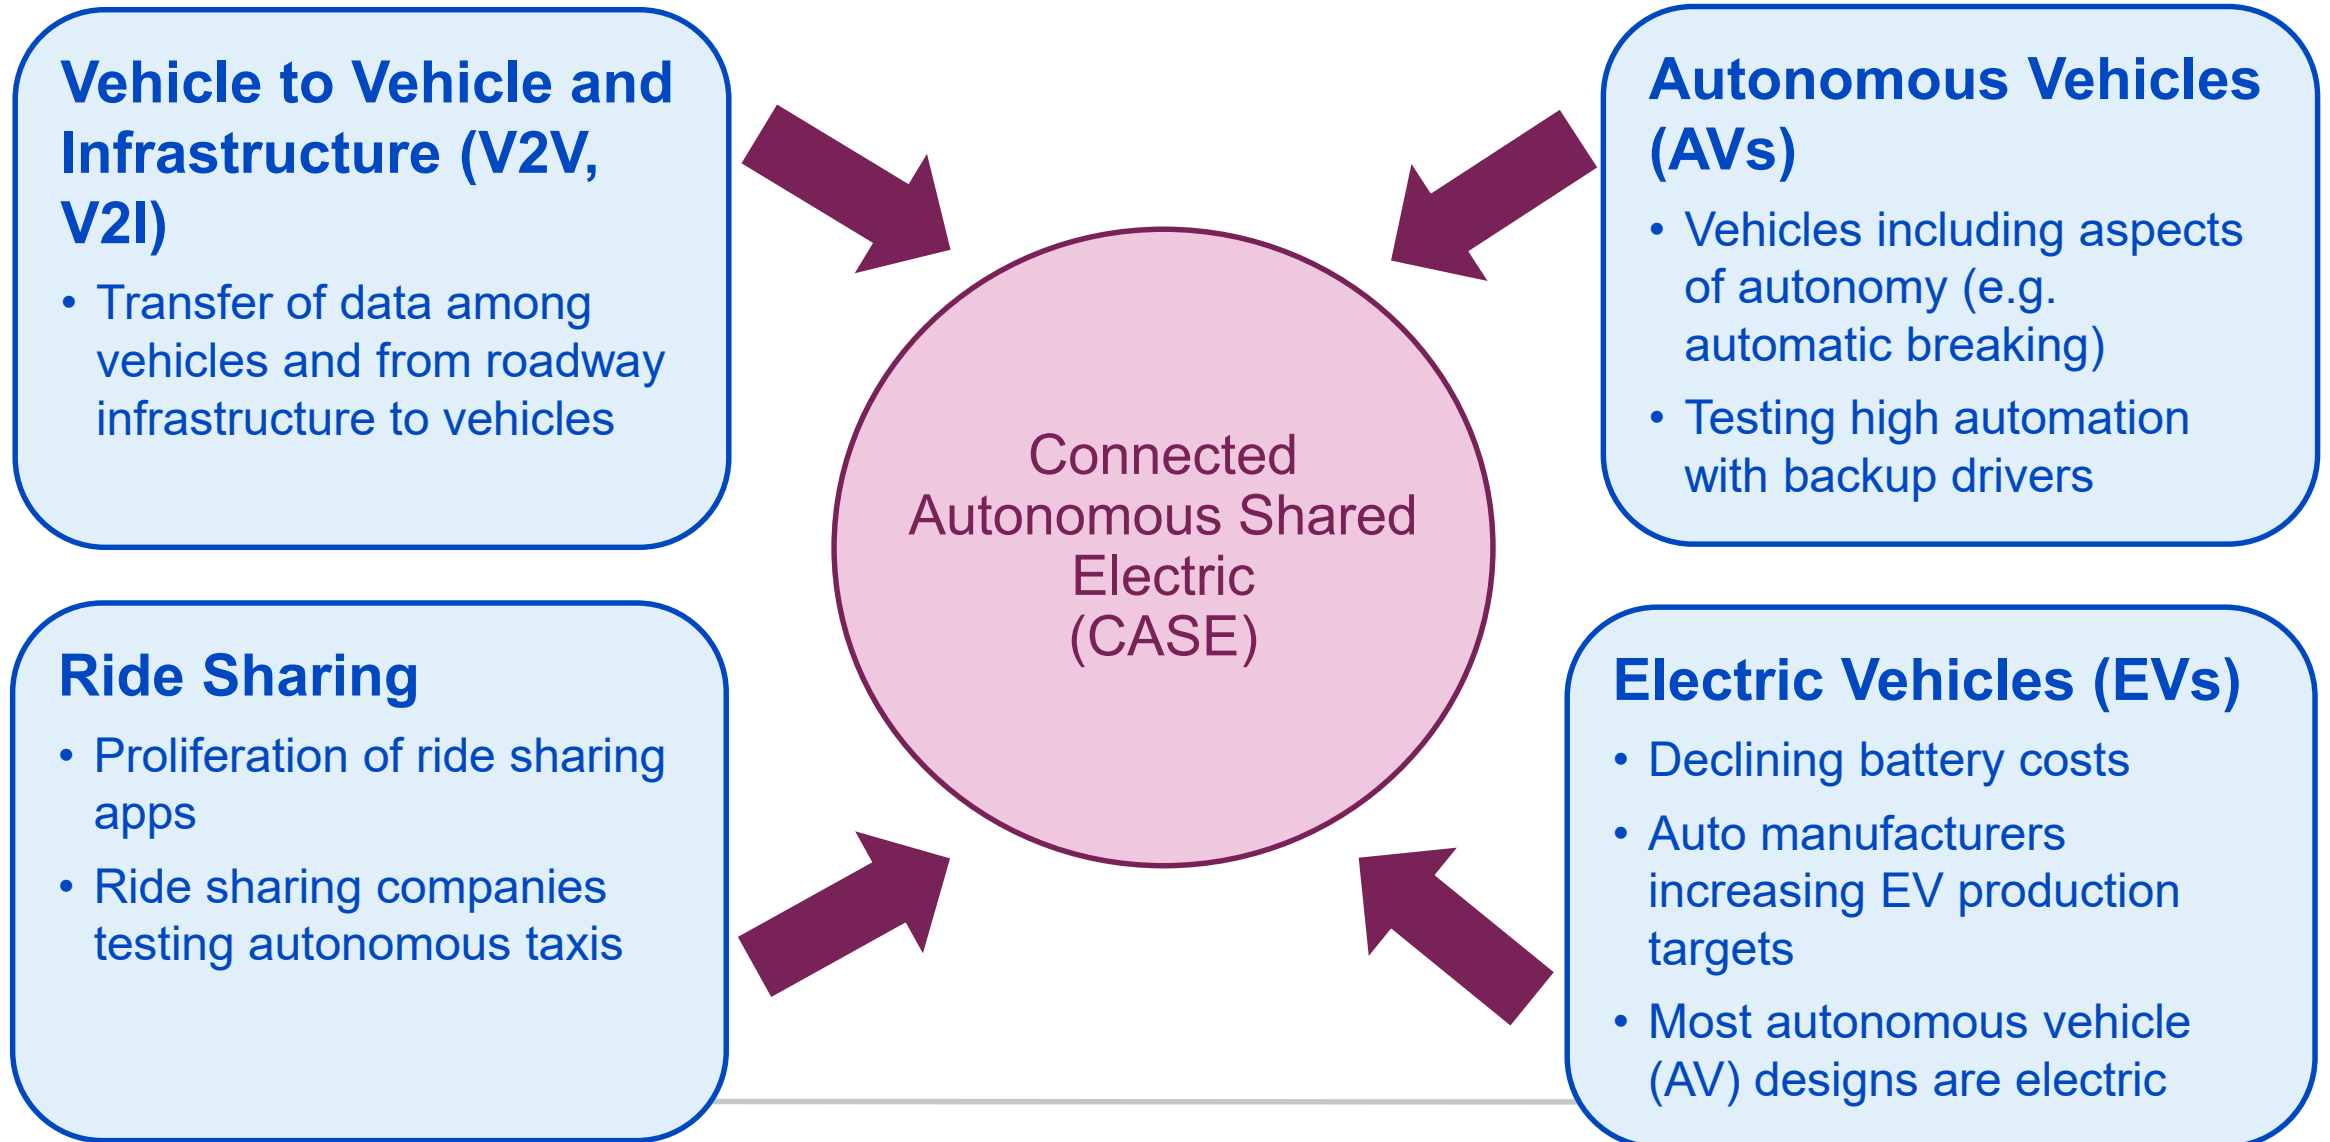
Vehicle to Vehicle and Infrastructure (V2V, V2I)

• Transfer of data among vehicles and from roadway infrastructure to vehicles

Autonomous Vehicles (AVs)

• Vehicles including aspects of autonomy (e.g. automatic breaking)
• Testing high automation with backup drivers

Connected Autonomous Shared Electric (CASE)

Ride Sharing

• Proliferation of ride sharing apps
• Ride sharing companies testing autonomous taxis

Electric Vehicles (EVs)

• Declining battery costs
• Auto manufacturers increasing EV production targets
• Most autonomous vehicle (AV) designs are electric